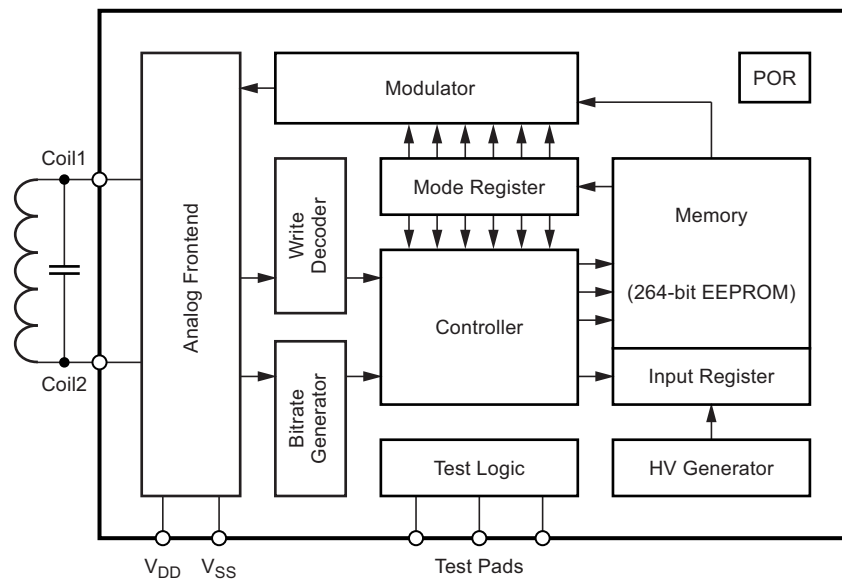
Modulator

POR

Coil1

Analog Frontend

Write Decoder

Mode Register

Memory

(264-bit EEPROM)

Controller

Coil2

Bitrate Generator

Input Register

Test Logic

HV Generator

$V_{DD}$ $V_{SS}$

Test Pads